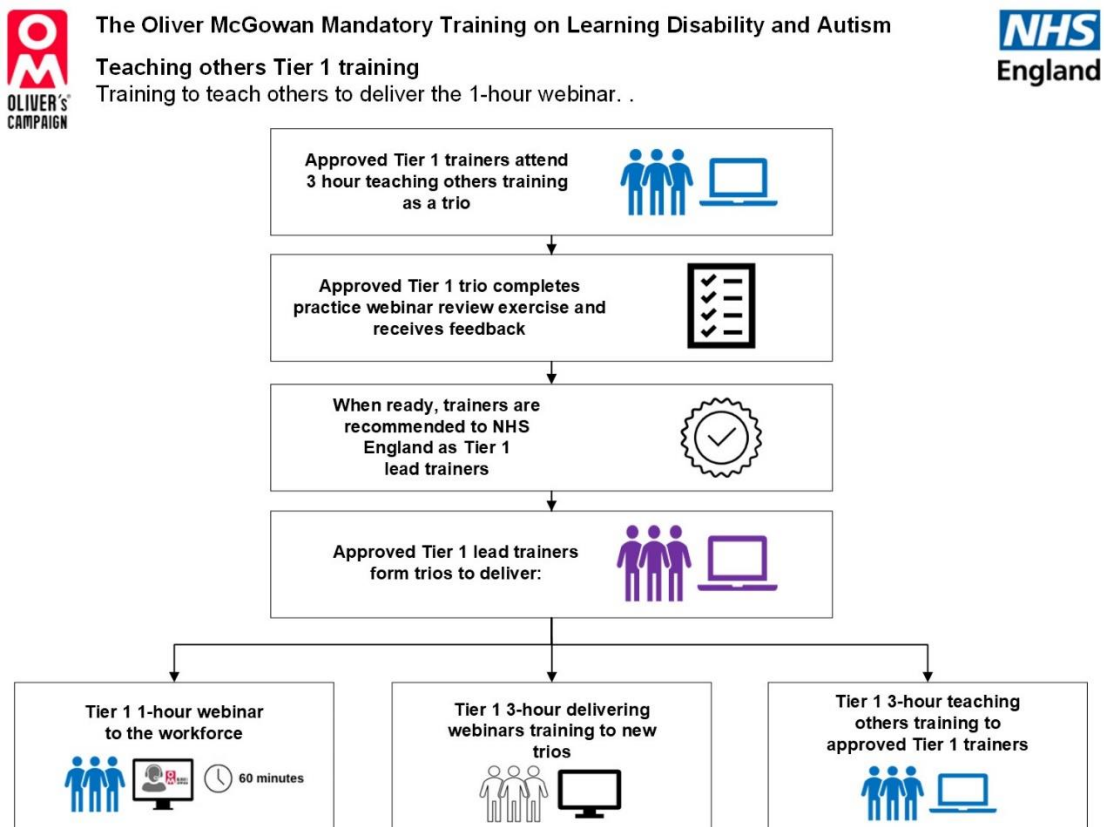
OM
OLIVER's CAMPAIGN

The Oliver McGowan Mandatory Training on Learning Disability and Autism

NHS England

Teaching others Tier 1 training
Training to teach others to deliver the 1-hour webinar. .

Approved Tier 1 trainers attend 3 hour teaching others training as a trio

Approved Tier 1 trio completes practice webinar review exercise and receives feedback

When ready, trainers are recommended to NHS England as Tier 1 lead trainers

Approved Tier 1 lead trainers form trios to deliver:

Tier 1 1-hour webinar to the workforce

60 minutes

Tier 1 3-hour delivering webinars training to new trios

Tier 1 3-hour teaching others training to approved Tier 1 trainers